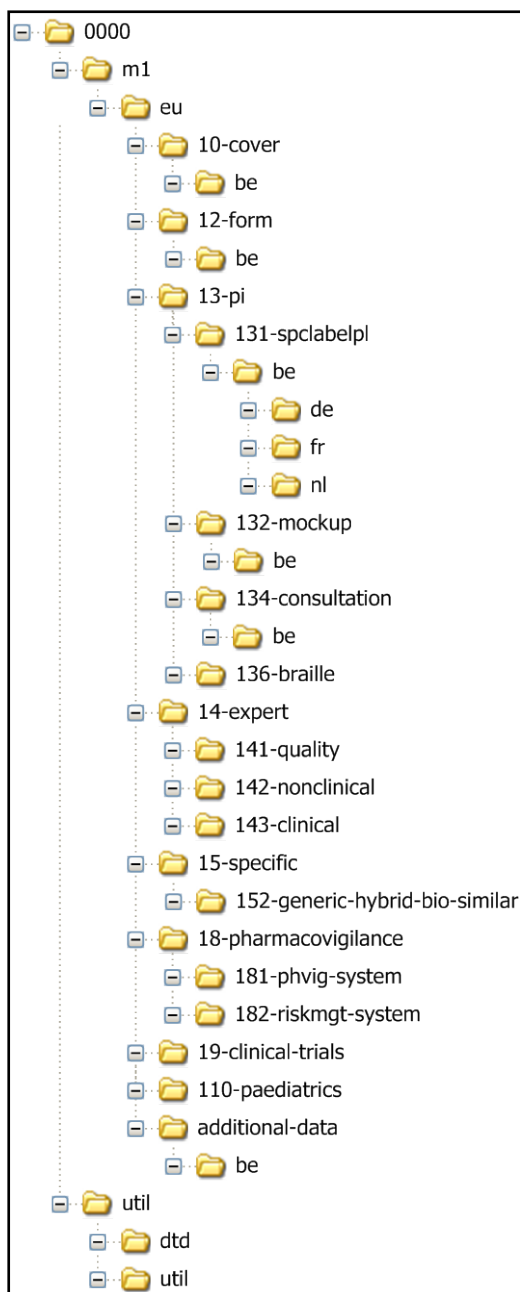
0000
m1
eu
10-cover
be
12-form
be
13-pi
131-spclabelpl
be
de
fr
nl
132-mockup
be
134-consultation
be
136-braille
14-expert
141-quality
142-nonclinical
143-clinical
15-specific
152-generic-hybrid-bio-similar
18-pharmacovigilance
181-phvig-system
182-riskmgt-system
19-clinical-trials
110-paediatrics
additional-data
be
util
dtd
util